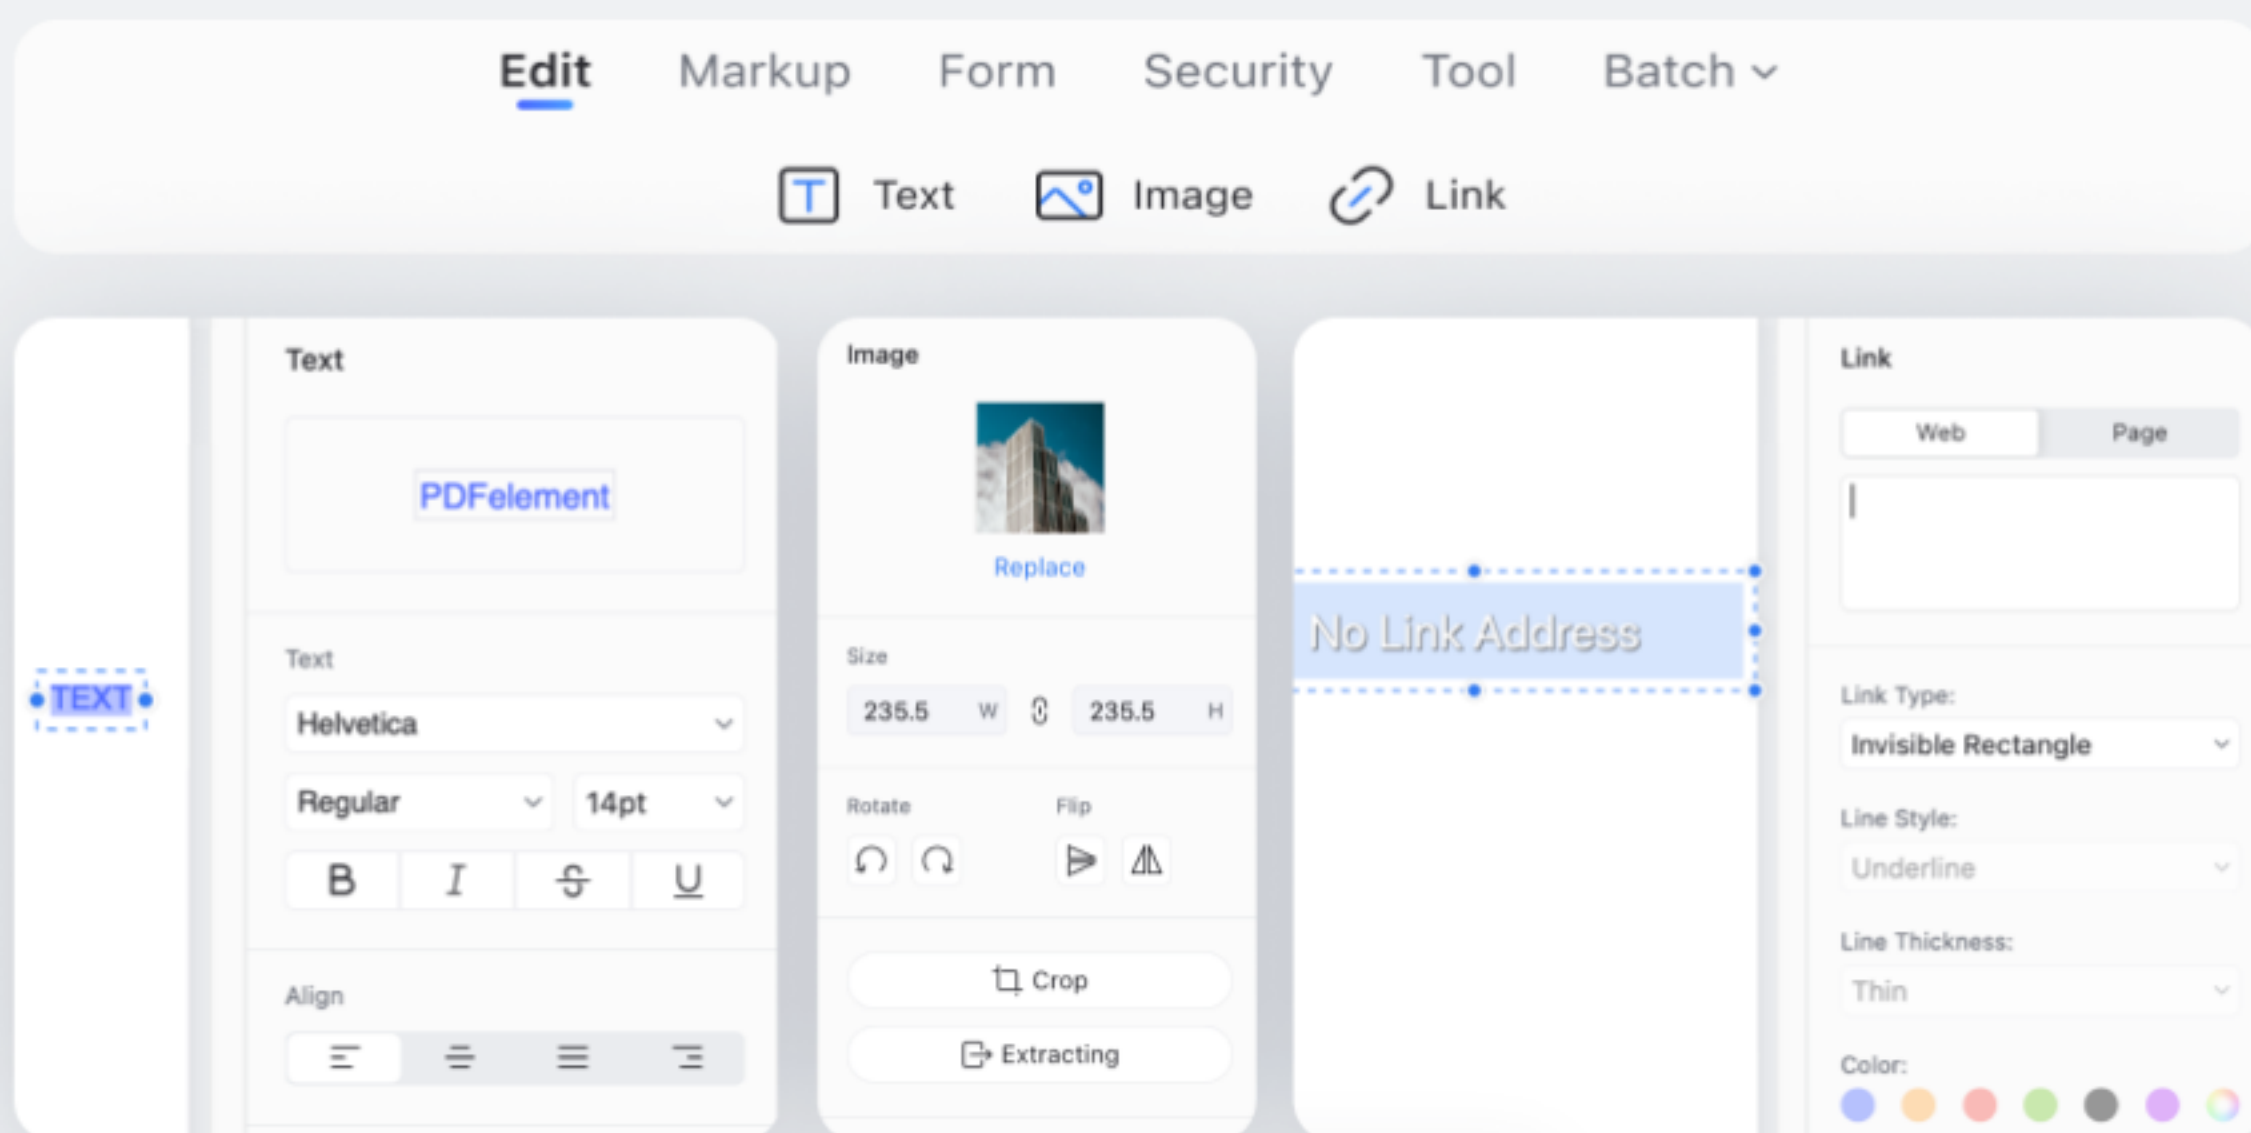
Edit Markup Form Security Tool Batch

Text Image Link

TEXT

Text

PDFelement

Text

Helvetica

Regular 14pt

B I S U

Align

Image

Replace

Size

235.5 W 235.5 H

Rotate Flip

Crop

Extracting

No Link Address

Link

Web Page

Link Type:

Invisible Rectangle

Line Style:

Underline

Line Thickness:

Thin

Color: